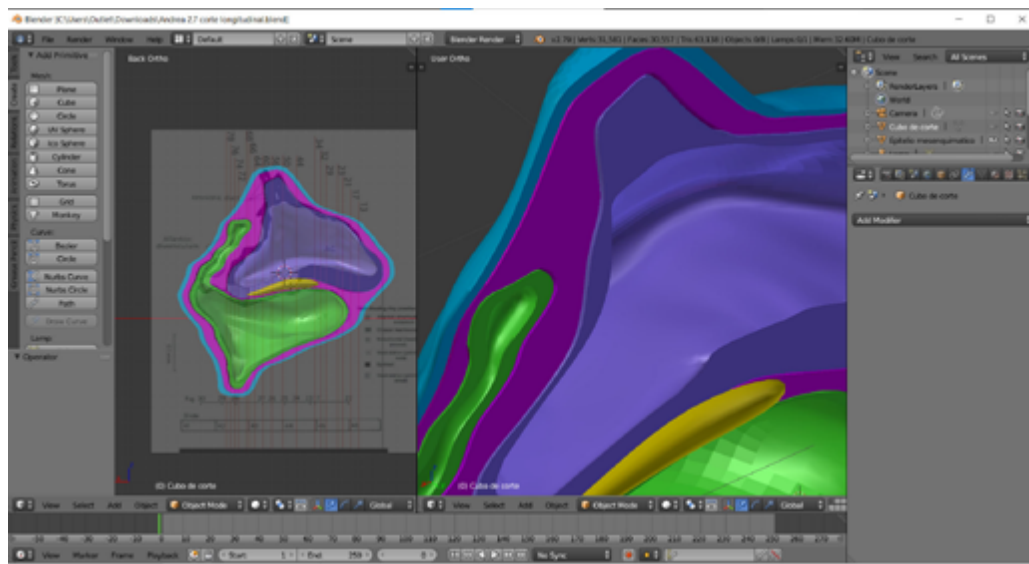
Blender [C:\Users\Dufief\Downloads\Andrea 2.7 corte longitudinal.blend]

File Render Window Help Default Scene Blender Render v2.78 | Verts 31,581 | Faces 30,557 | Tris 63,438 | Objects 0/8 | Lamps 0/1 | Mem 32.40M | Cubo de corte

Add Primitive
Mesh:
Plane
Cube
Circle
UV Sphere
Ico Sphere
Cylinder
Cone
Torus
Grid
Monkey
Curve:
Bezier
Circle
Nurbs Curve
Nurbs Circle
Path
Show Curve
Lamp:
Operator

Back Ortho
User Ortho

(0) Cubo de corte
(0) Cubo de corte

View Search All Scenes
Scene
RenderLayers
World
Camera
Cubo de corte
Epitelio mesenquimatico

Cubo de corte
Add Modifier

View Select Add Object Object Mode Global
View Select Add Object Object Mode Global

View Marker Frame Playback Start: 1 End: 250 0 No Sync